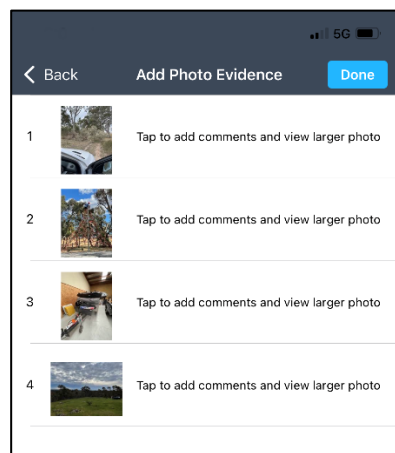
5G

Back Add Photo Evidence Done

1 Tap to add comments and view larger photo

2 Tap to add comments and view larger photo

3 Tap to add comments and view larger photo

4 Tap to add comments and view larger photo